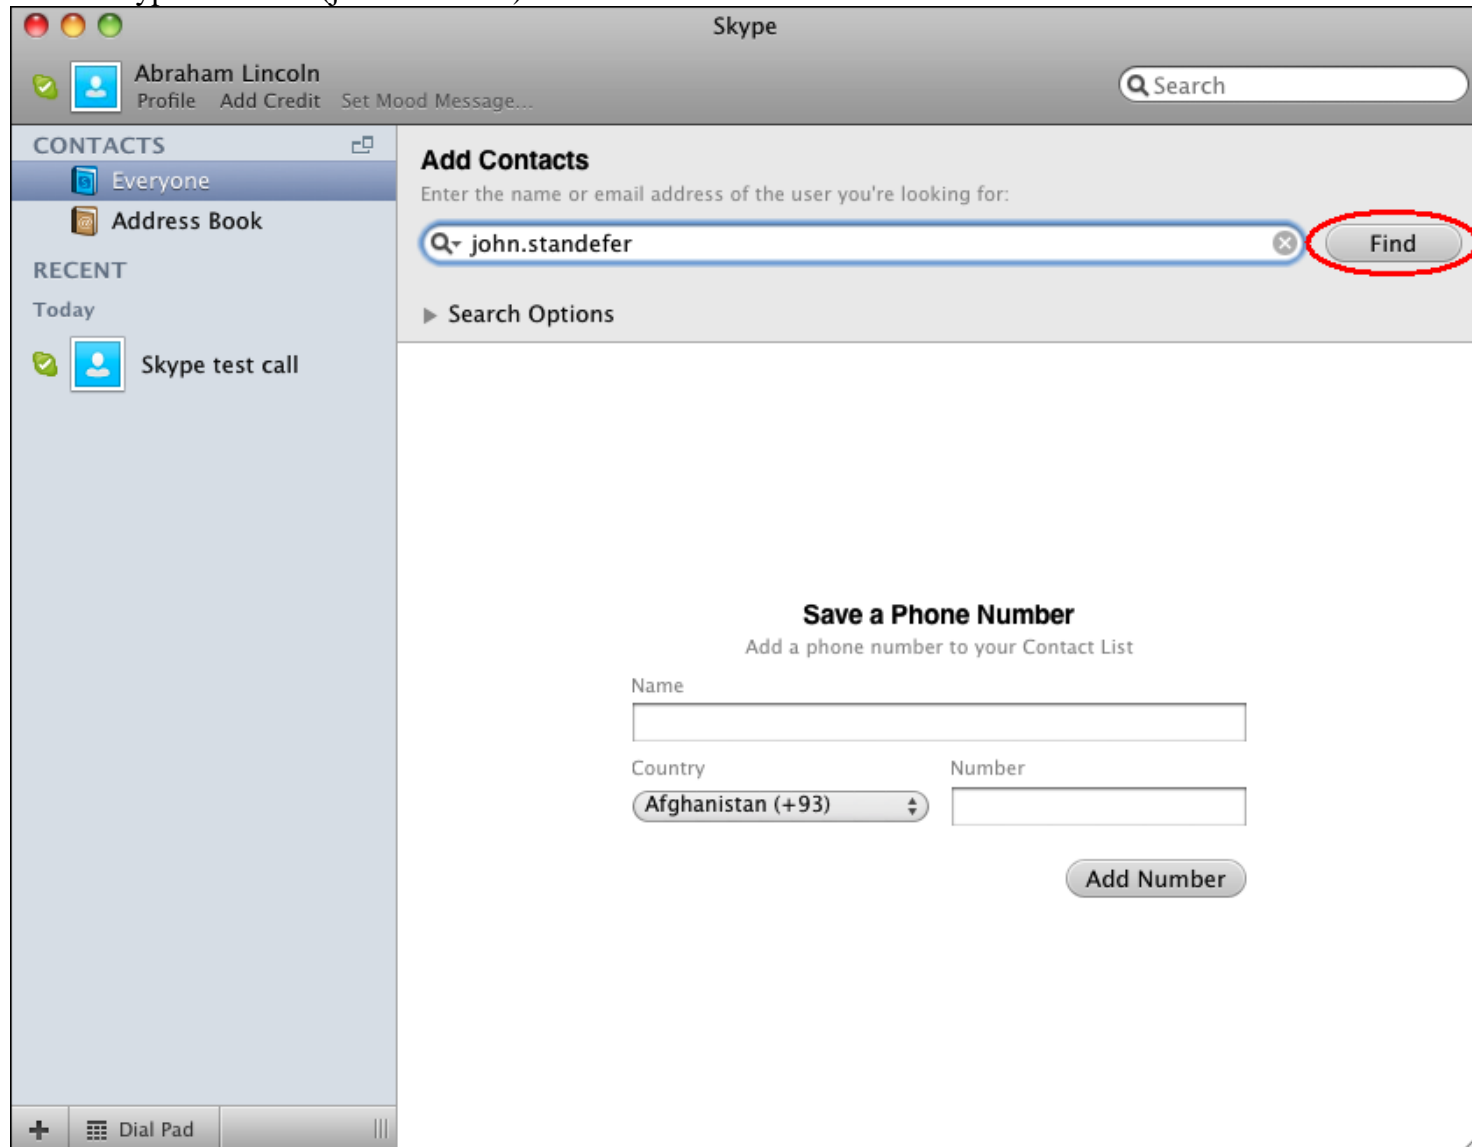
Skype

Abraham Lincoln
Profile Add Credit Set Mood Message...

Search

CONTACTS
Everyone
Address Book
RECENT
Today
Skype test call

Add Contacts
Enter the name or email address of the user you're looking for:
john.standefer
Find
Search Options

Save a Phone Number
Add a phone number to your Contact List
Name
Country
Afghanistan (+93)
Number
Add Number

+ Dial Pad